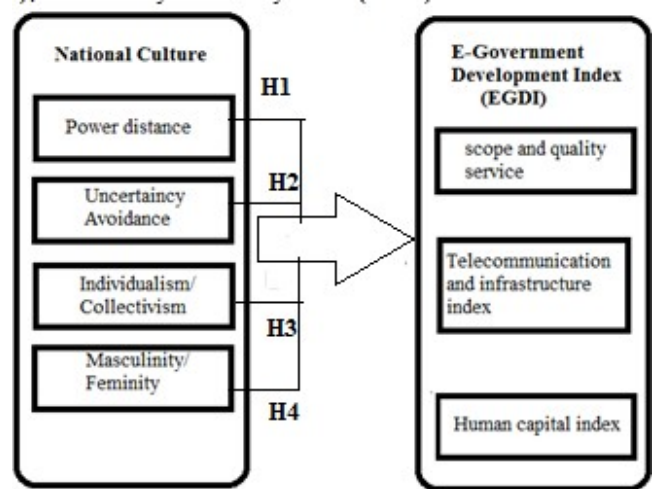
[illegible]

National Culture

Power distance

Uncertaincy Avoidance

Individualism/ Collectivism

Masculinity/ Feminity

H1

H2

H3

H4

E-Government Development Index (EGDI)

scope and quality service

Telecommunication and infrastructure index

Human capital index